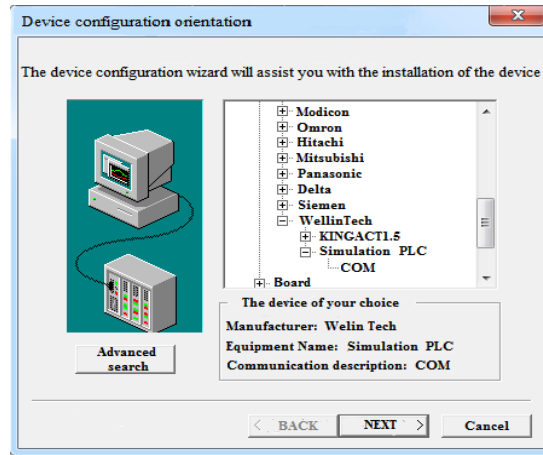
Device configuration orientation

The device configuration wizard will assist you with the installation of the device

Modicon
Omron
Hitachi
Mitsubishi
Panasonic
Delta
Siemen
WellinTech
KINGACT1.5
Simulation PLC
COM
Board

Advanced search

The device of your choice

Manufacturer: Welin Tech
Equipment Name: Simulation PLC
Communication description: COM

< BACK
NEXT >
Cancel